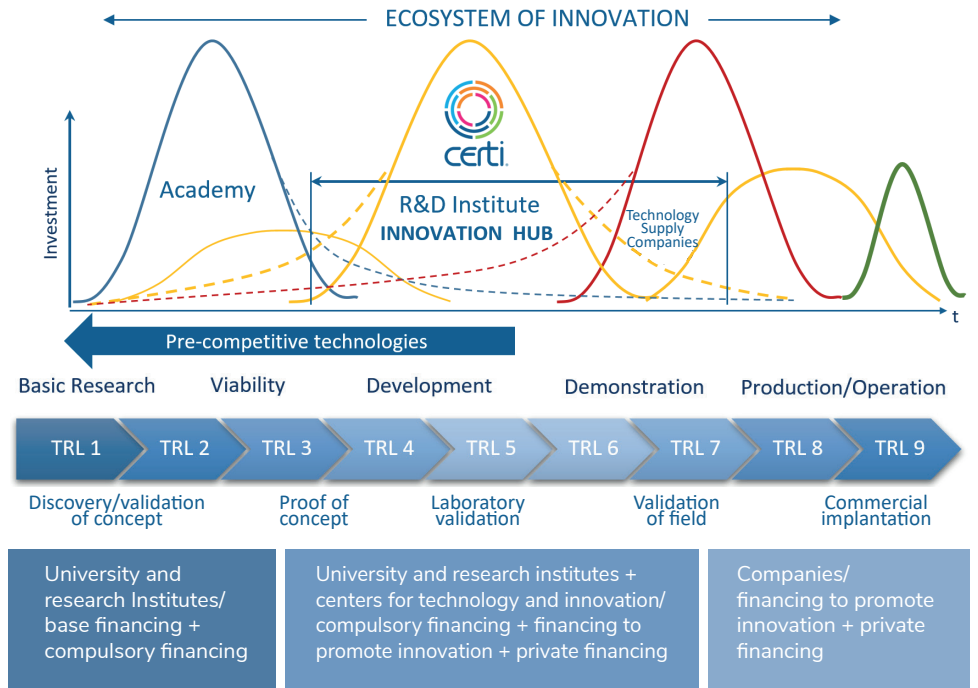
ECOSYSTEM OF INNOVATION

certi

Investment

Academy

R&D Institute
INNOVATION HUB

Technology Supply Companies

t

Pre-competitive technologies

Basic Research Viability Development Demonstration Production/Operation

TRL 1 TRL 2 TRL 3 TRL 4 TRL 5 TRL 6 TRL 7 TRL 8 TRL 9

Discovery/validation of concept

Proof of concept

Laboratory validation

Validation of field

Commercial implantation

University and research Institutes/ base financing + compulsory financing

University and research institutes + centers for technology and innovation/ compulsory financing + financing to promote innovation + private financing

Companies/ financing to promote innovation + private financing